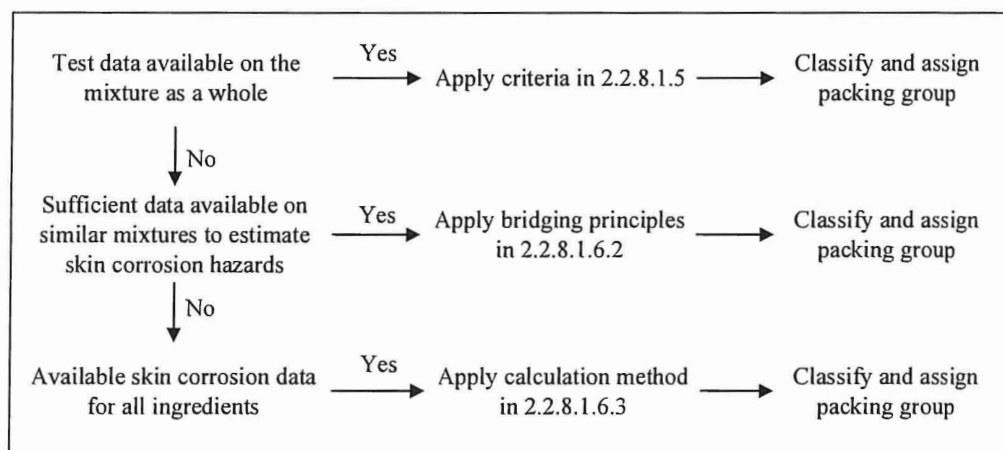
Test data available on the mixture as a whole

Yes

Apply criteria in 2.2.8.1.5

Classify and assign packing group

No

Sufficient data available on similar mixtures to estimate skin corrosion hazards

Yes

Apply bridging principles in 2.2.8.1.6.2

Classify and assign packing group

No

Available skin corrosion data for all ingredients

Yes

Apply calculation method in 2.2.8.1.6.3

Classify and assign packing group